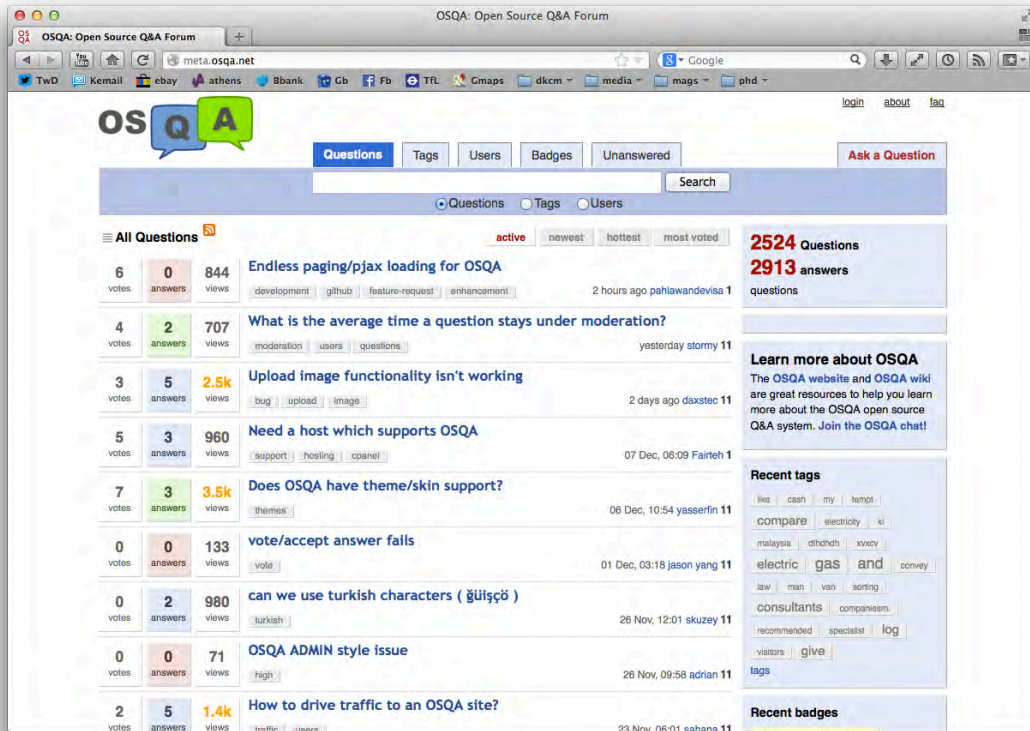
OSQA: Open Source Q&A Forum

OSQA: Open Source Q&A Forum

meta.osqa.net

Google

TwD Kemail ebay athens Bbank Gb Fb TfL Gmaps dkcm media mags phd

login about faq

OSQA

Questions Tags Users Badges Unanswered

Ask a Question

Search

Questions Tags Users

All Questions

active newest hottest most voted

| votes | answers | views | question | tags | asked |
|---|---|---|---|---|---|
| 6 | 0 | 844 | Endless paging/pjax loading for OSQA | development github feature-request enhancement | 2 hours ago pahlawandevisa 1 |
| 4 | 2 | 707 | What is the average time a question stays under moderation? | moderation users questions | yesterday stormy 11 |
| 3 | 5 | 2.5k | Upload image functionality isn't working | bug upload image | 2 days ago daxstec 11 |
| 5 | 3 | 960 | Need a host which supports OSQA | support hosting cpanel | 07 Dec, 06:09 Fairteh 1 |
| 7 | 3 | 3.5k | Does OSQA have theme/skin support? | themes | 06 Dec, 10:54 yasserfin 11 |
| 0 | 0 | 133 | vote/accept answer fails | vote | 01 Dec, 03:18 jason yang 11 |
| 0 | 2 | 980 | can we use turkish characters ( ğüişçö ) | turkish | 26 Nov, 12:01 skuzey 11 |
| 0 | 0 | 71 | OSQA ADMIN style issue | high | 26 Nov, 09:58 adrian 11 |
| 2 | 5 | 1.4k | How to drive traffic to an OSQA site? | traffic users | 23 Nov, 06:01 sahana 11 |

2524 Questions
2913 answers
questions

Learn more about OSQA
The OSQA website and OSQA wiki are great resources to help you learn more about the OSQA open source Q&A system. Join the OSQA chat!

Recent tags
like cash my tempt compare electricity ki malaysia dthdhdh xvxcv electric gas and convey law man van sorting consultants companiesm. recommended specialist log visitors give
tags

Recent badges